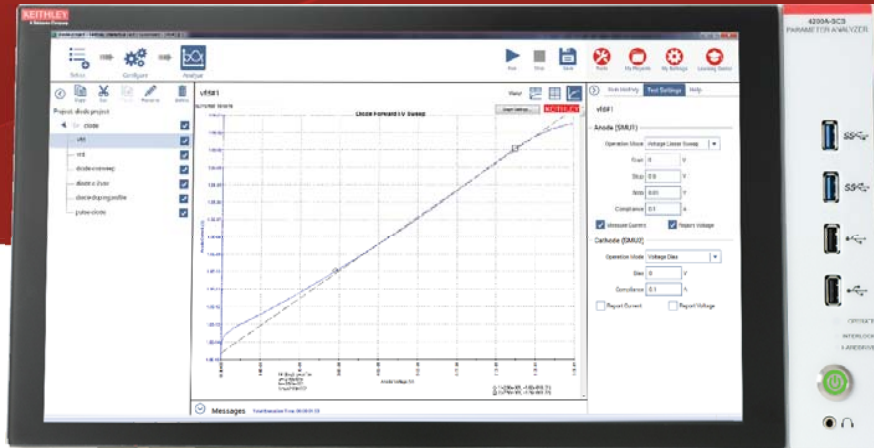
KEITHLEY
A Tektronix Company

4200A-SCS
PARAMETER ANALYZER

Select
Configure
Analyze

Run
Stop
Save
Tools
My Projects
My Settings
Learning Center

Copy
Cut
Rename
Delete

Project: diode project

diode
vfd
vrd
diode-vswvmp
diode-c-2vsv
diode-doping-profile
pulse-diode

vfd#1

Views
Graph Settings
KEITHLEY

Diode Forward I-V Sweep

Anode Voltage (V)

Key Device Help

Test Settings

Help

vfd#1

Anode (SMU1)

Operation Mode
Voltage Linear Sweep

Start 0 V
Stop 0.8 V
Step 0.01 V
Compliance 0.1 A

Measure Current
Report Voltage

Cathode (SMU2)

Operation Mode
Voltage Bias

Bias 0 V
Compliance 0.1 A

Report Current
Report Voltage

Messages

OPERATE
INTERLOCK
LANDSIDE